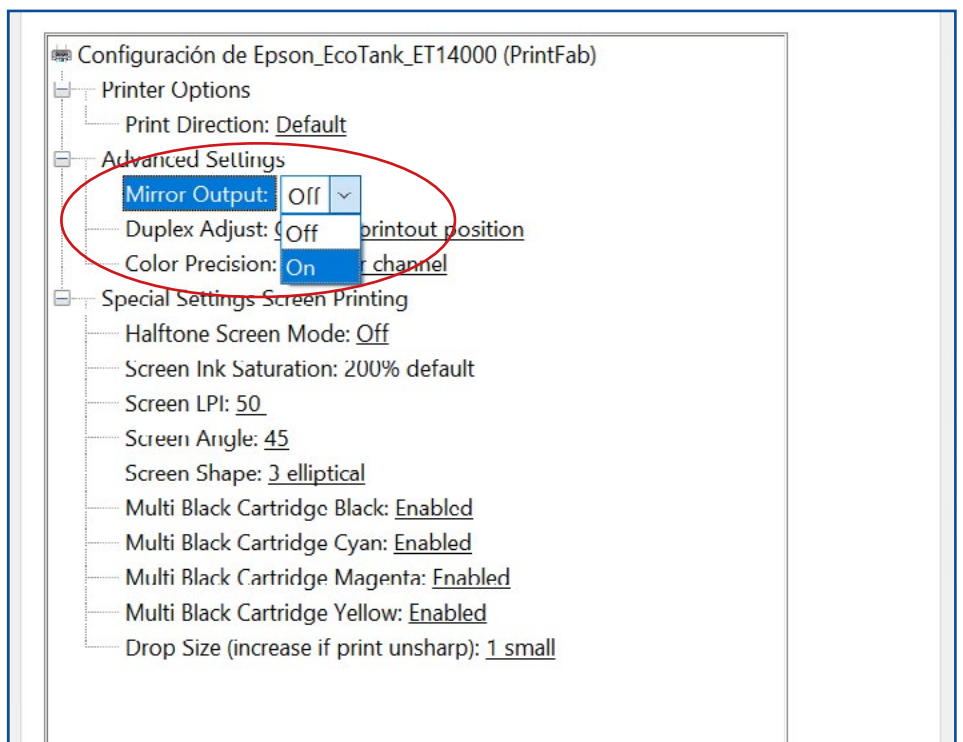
Configuración de Epson_EcoTank_ET14000 (PrintFab)
Printer Options
Print Direction: Default
Advanced Settings
Mirror Output: Off
Off
On
Duplex Adjust: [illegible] printout position
Color Precision: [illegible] channel
Special Settings Screen Printing
Halftone Screen Mode: Off
Screen Ink Saturation: 200% default
Screen LPI: 50
Screen Angle: 45
Screen Shape: 3 elliptical
Multi Black Cartridge Black: Enabled
Multi Black Cartridge Cyan: Enabled
Multi Black Cartridge Magenta: Enabled
Multi Black Cartridge Yellow: Enabled
Drop Size (increase if print unsharp): 1 small